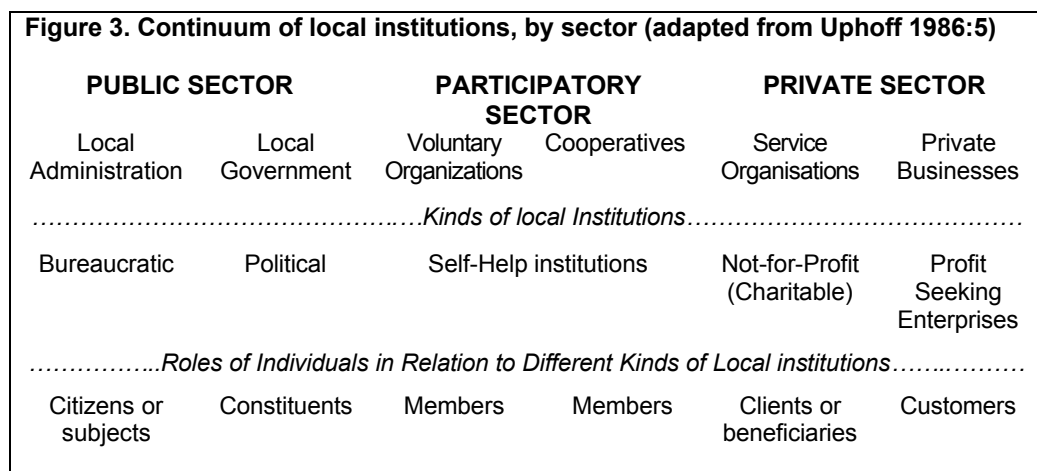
**Figure 3. Continuum of local institutions, by sector (adapted from Uphoff 1986:5)**

| PUBLIC SECTOR | | PARTICIPATORY SECTOR | | PRIVATE SECTOR | |
|---|---|---|---|---|---|
| Local Administration | Local Government | Voluntary Organizations | Cooperatives | Service Organisations | Private Businesses |

……………………………………….…Kinds of local Institutions……………………………………

| Bureaucratic | Political | Self-Help institutions | | Not-for-Profit (Charitable) | Profit Seeking Enterprises |
|---|---|---|---|---|---|

……………..Roles of Individuals in Relation to Different Kinds of Local institutions……..………

| Citizens or subjects | Constituents | Members | Members | Clients or beneficiaries | Customers |
|---|---|---|---|---|---|